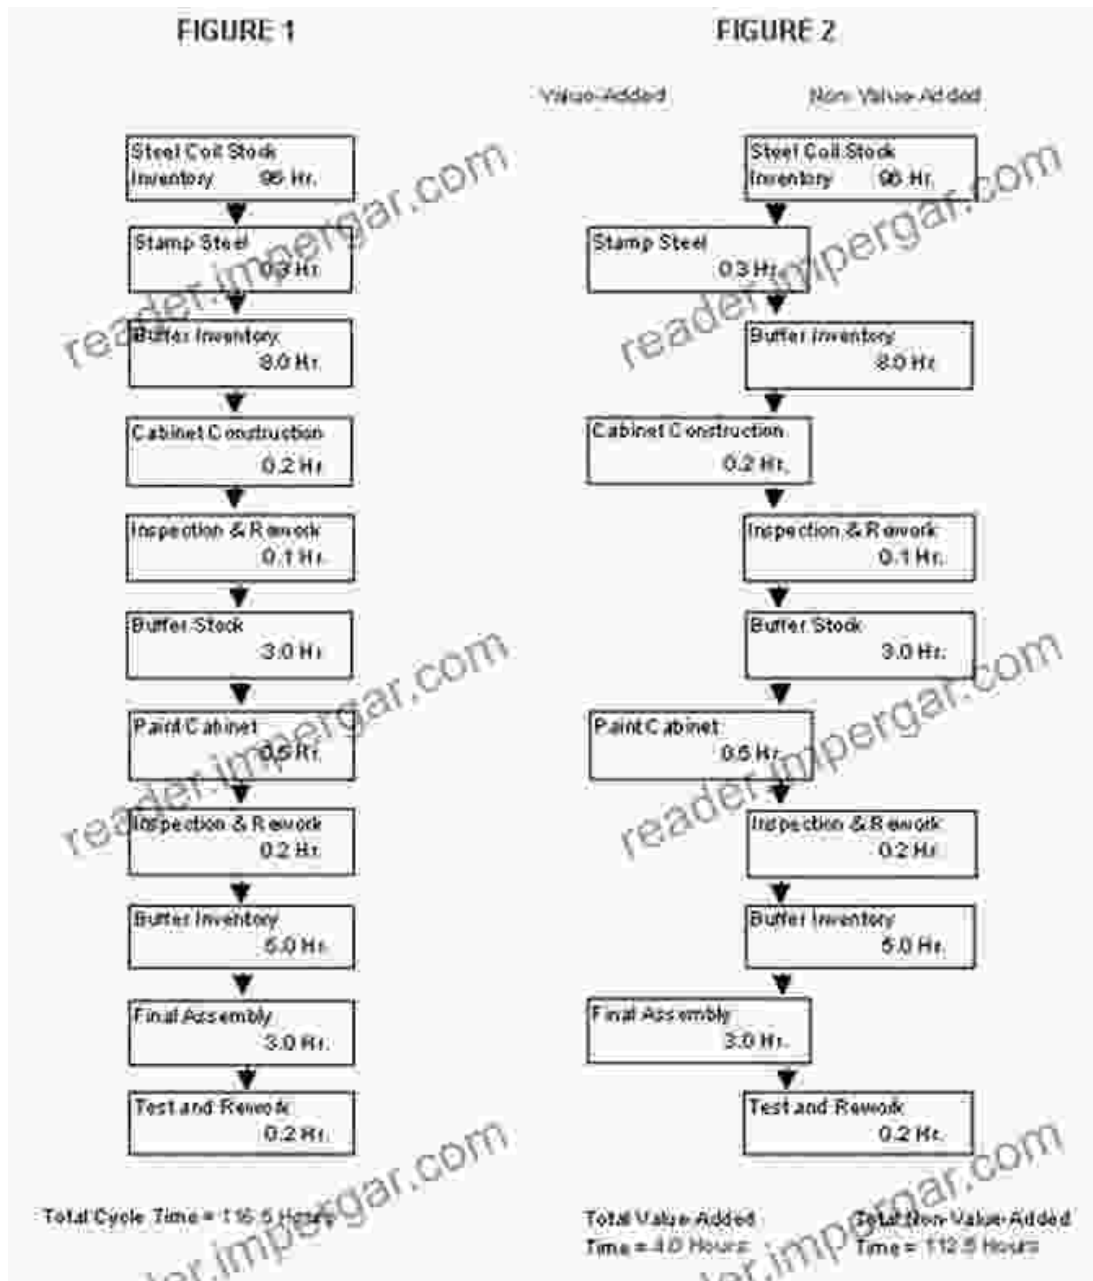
FIGURE 1

Steel Coil Stock Inventory 96 Hr.

Stamp Steel 0.3 Hr.

Buffer Inventory 8.0 Hr.

Cabinet Construction 0.2 Hr.

Inspection & Rework 0.1 Hr.

Buffer Stock 3.0 Hr.

Paint Cabinet 0.5 Hr.

Inspection & Rework 0.2 Hr.

Buffer Inventory 5.0 Hr.

Final Assembly 3.0 Hr.

Test and Rework 0.2 Hr.

Total Cycle Time = 116.5 Hours

FIGURE 2

Value-Added

Non Value-Added

Steel Coil Stock Inventory 96 Hr.

Stamp Steel 0.3 Hr.

Buffer Inventory 8.0 Hr.

Cabinet Construction 0.2 Hr.

Inspection & Rework 0.1 Hr.

Buffer Stock 3.0 Hr.

Paint Cabinet 0.5 Hr.

Inspection & Rework 0.2 Hr.

Buffer Inventory 5.0 Hr.

Final Assembly 3.0 Hr.

Test and Rework 0.2 Hr.

Total Value-Added Time = 4.0 Hours

Total Non-Value-Added Time = 112.5 Hours

reader.impergar.com